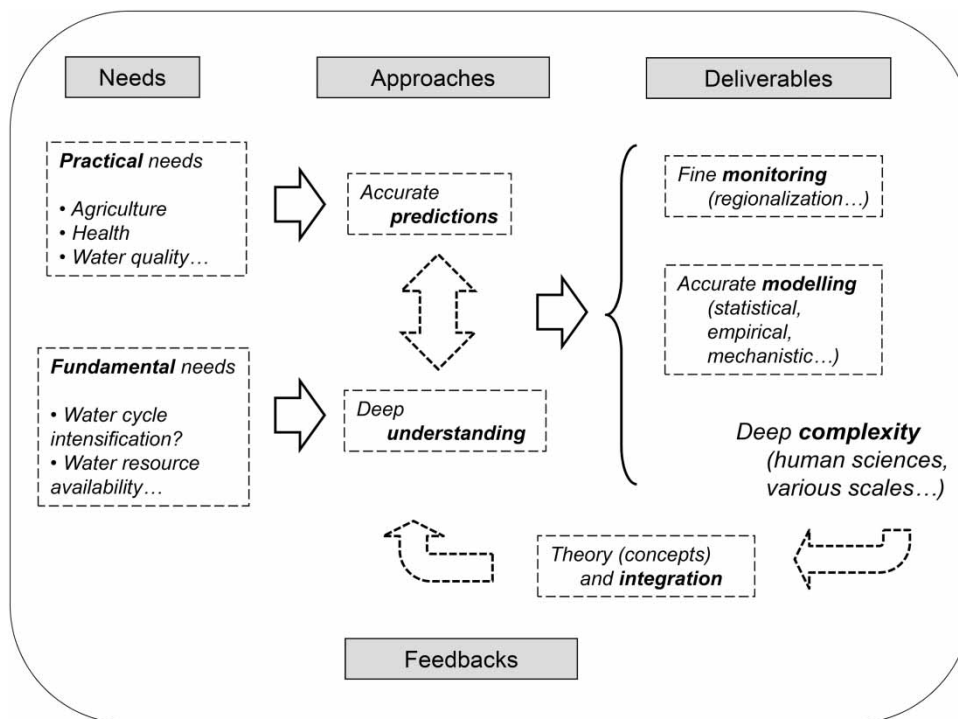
Needs

Approaches

Deliverables

Practical needs

• Agriculture
• Health
• Water quality…

Accurate predictions

Fine monitoring (regionalization…)

Accurate modelling (statistical, empirical, mechanistic…)

Fundamental needs

• Water cycle intensification?
• Water resource availability…

Deep understanding

Deep complexity (human sciences, various scales…)

Theory (concepts) and integration

Feedbacks